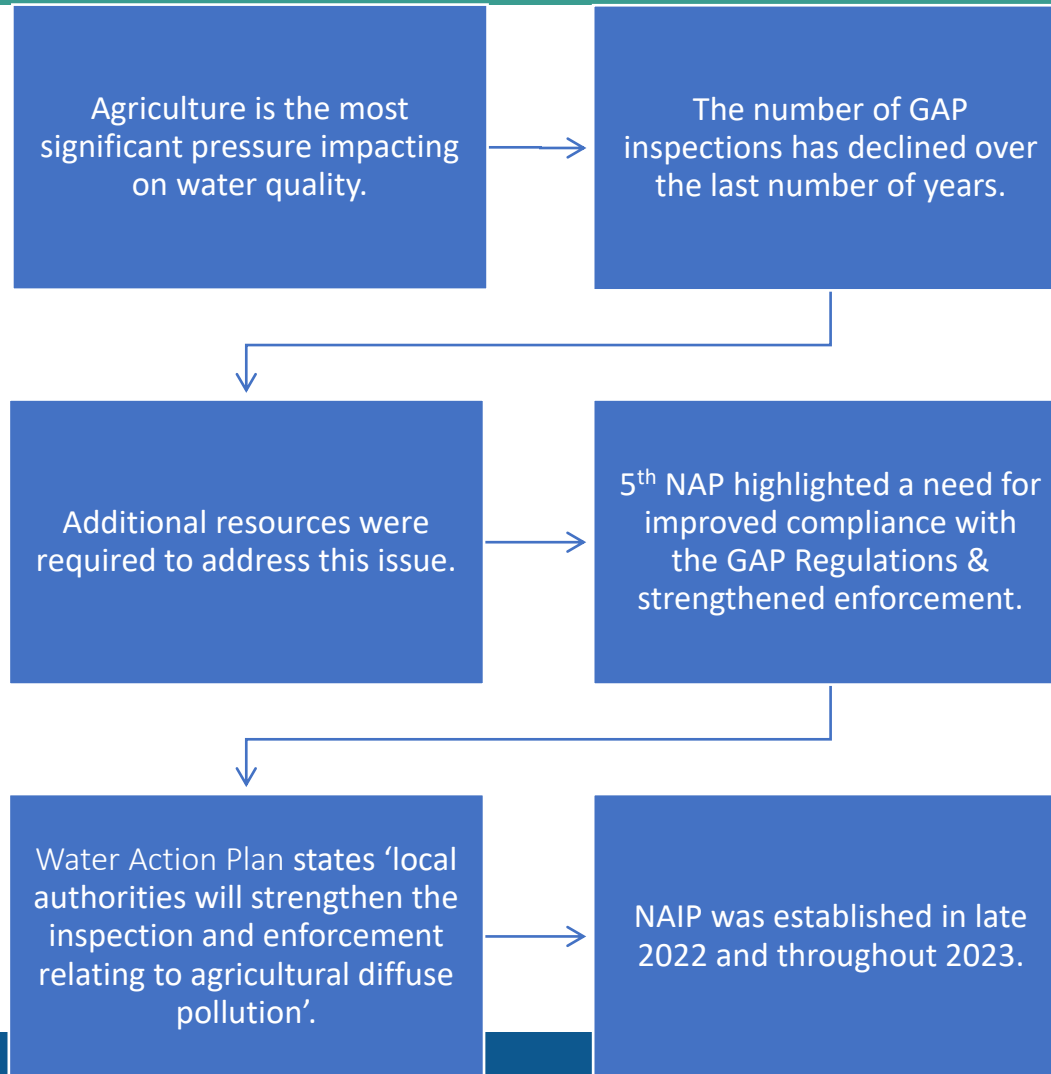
Agriculture is the most significant pressure impacting on water quality.

The number of GAP inspections has declined over the last number of years.

Additional resources were required to address this issue.

5$^{th}$ NAP highlighted a need for improved compliance with the GAP Regulations & strengthened enforcement.

Water Action Plan states 'local authorities will strengthen the inspection and enforcement relating to agricultural diffuse pollution'.

NAIP was established in late 2022 and throughout 2023.